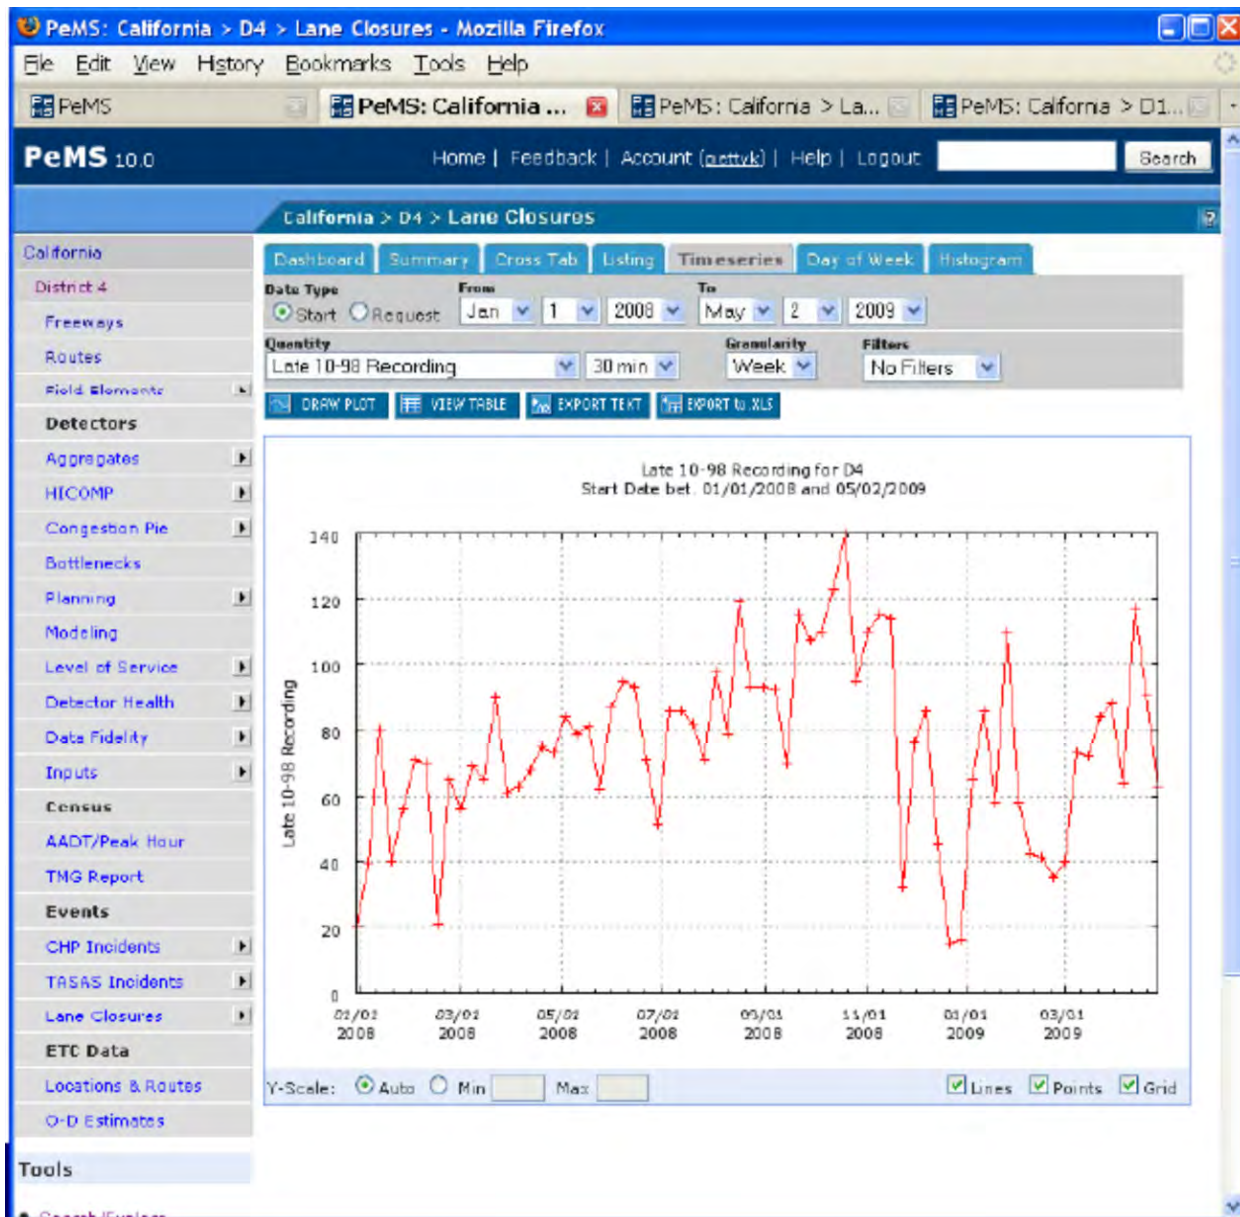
PeMS: California > D4 > Lane Closures - Mozilla Firefox

File Edit View History Bookmarks Tools Help

PeMS | PeMS: California ... | PeMS: California > La... | PeMS: California > D1...

PeMS 10.0

Home | Feedback | Account (pettyk) | Help | Logout | Search

California > D4 > Lane Closures

California
District 4
Freeways
Routes
Field Elements
Detectors
Aggregates
HICOMP
Congestion Pie
Bottlenecks
Planning
Modeling
Level of Service
Detector Health
Data Fidelity
Inputs
Census
AADT/Peak Hour
TMG Report
Events
CHP Incidents
TASAS Incidents
Lane Closures
ETC Data
Locations & Routes
O-D Estimates
Tools
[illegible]

Dashboard | Summary | Cross Tab | Listing | Timeseries | Day of Week | Histogram

Date Type: Start Request
From: Jan 1 2008
To: May 2 2009
Quantity: Late 10-98 Recording 30 min
Granularity: Week
Filters: No Filters

DRAW PLOT | VIEW TABLE | EXPORT TEXT | EXPORT to .XLS

Late 10-98 Recording for D4
Start Date bet. 01/01/2008 and 05/02/2009

Late 10-98 Recording

140
120
100
80
60
40
20
0

01/01 2008 | 03/01 2008 | 05/01 2008 | 07/01 2008 | 09/01 2008 | 11/01 2008 | 01/01 2009 | 03/01 2009

Y-Scale: Auto Min Max | Lines Points Grid